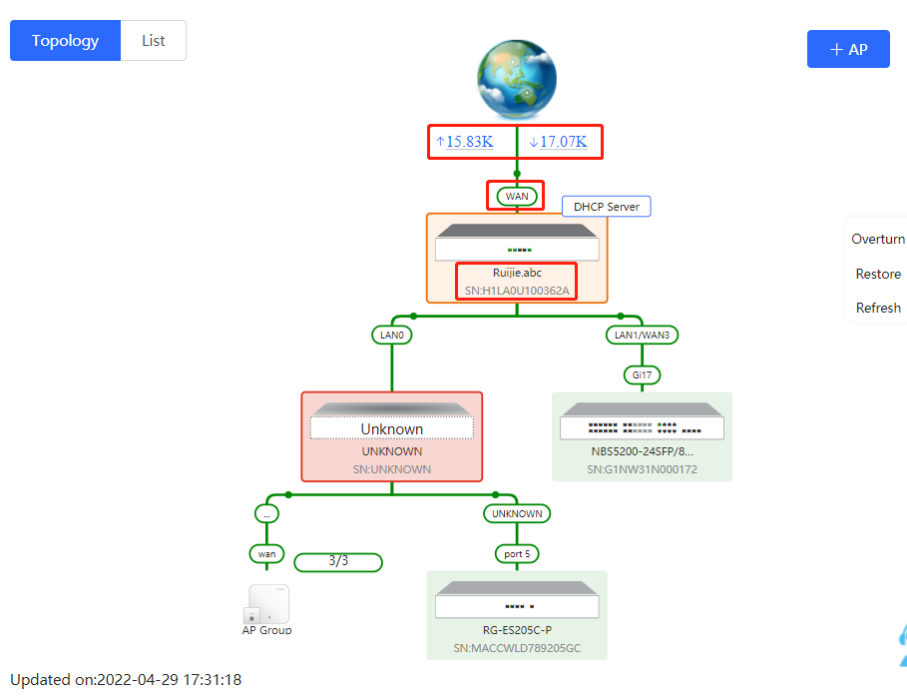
Topology
List
+ AP

↑15.83K ↓17.07K

WAN
DHCP Server

Ruijie.abc
SN:H1LA0U100362A

Overturn
Restore
Refresh

LAN0
LAN1/WAN3
Gi17

Unknown
UNKNOWN
SN:UNKNOWN

NBS5200-24SFP/8...
SN:G1NW31N000172

...
UNKNOWN
wan
3/3
port 5

AP Group

RG-ES205C-P
SN:MACCWLD789205GC

Updated on:2022-04-29 17:31:18